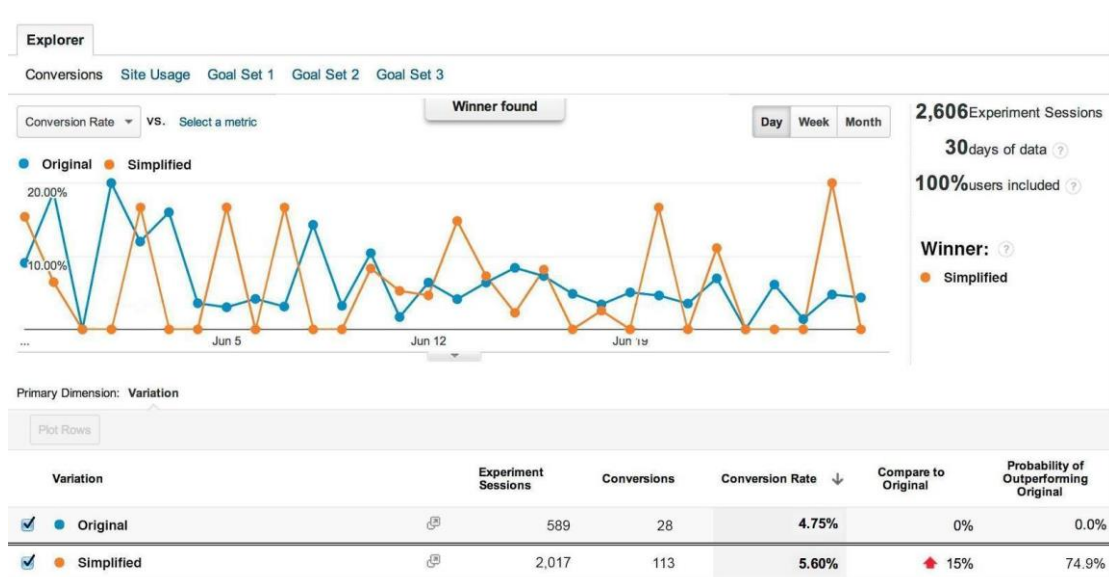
Explorer

Conversions Site Usage Goal Set 1 Goal Set 2 Goal Set 3

Conversion Rate vs. Select a metric

Winner found

Day Week Month

2,606 Experiment Sessions

30 days of data

100% users included

Winner:

Simplified

Original Simplified

20.00%

10.00%

...

Jun 5

Jun 12

Jun 19

Primary Dimension: Variation

Plot Rows

| Variation | Experiment Sessions | Conversions | Conversion Rate | Compare to Original | Probability of Outperforming Original |
|---|---|---|---|---|---|
| Original | 589 | 28 | 4.75% | 0% | 0.0% |
| Simplified | 2,017 | 113 | 5.60% | 15% | 74.9% |